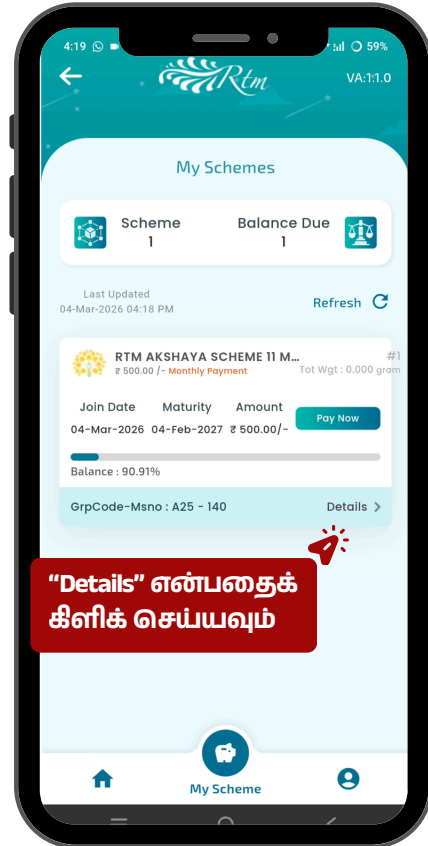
4:19 59%

Rtm

VA:1.1.0

My Schemes

Scheme
1

Balance Due
1

Last Updated
04-Mar-2026 04:18 PM

Refresh

RTM AKSHAYA SCHEME 11 M...
₹ 500.00 /- Monthly Payment

#1
Tot Wgt : 0.000 gram

| Join Date | Maturity | Amount |
|---|---|---|
| 04-Mar-2026 | 04-Feb-2027 | ₹ 500.00/- |

Pay Now

Balance : 90.91%

GrpCode-Msno : A25 - 140

Details

“Details” என்பதைக் கிளிக் செய்யவும்

My Scheme